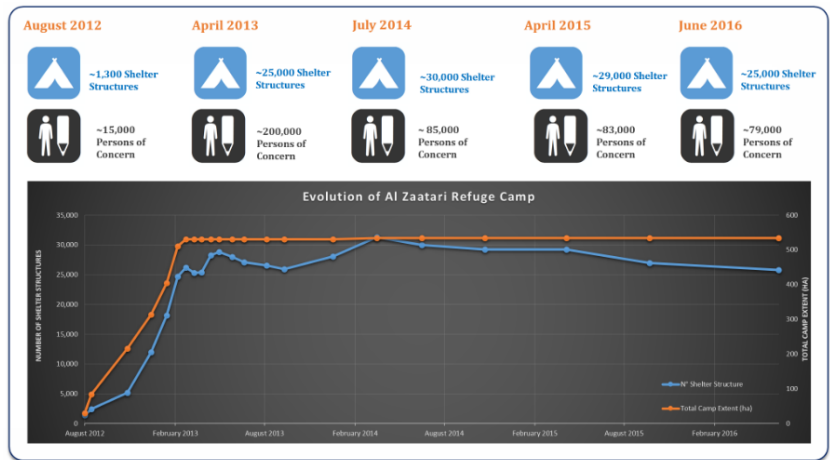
August 2012

~1,300 Shelter Structures

~15,000 Persons of Concern

April 2013

~25,000 Shelter Structures

~200,000 Persons of Concern

July 2014

~30,000 Shelter Structures

~ 85,000 Persons of Concern

April 2015

~29,000 Shelter Structures

~83,000 Persons of Concern

June 2016

~25,000 Shelter Structures

~79,000 Persons of Concern

Evolution of Al Zaatari Refuge Camp

NUMBER OF SHELTER STRUCTURES

35,000
30,000
25,000
20,000
15,000
10,000
5,000
0

TOTAL CAMP EXTENT (HA)

600
500
400
300
200
100
0

August 2012
February 2013
August 2013
February 2014
August 2014
February 2015
August 2015
February 2016

N° Shelter Structure

Total Camp Extent (ha)